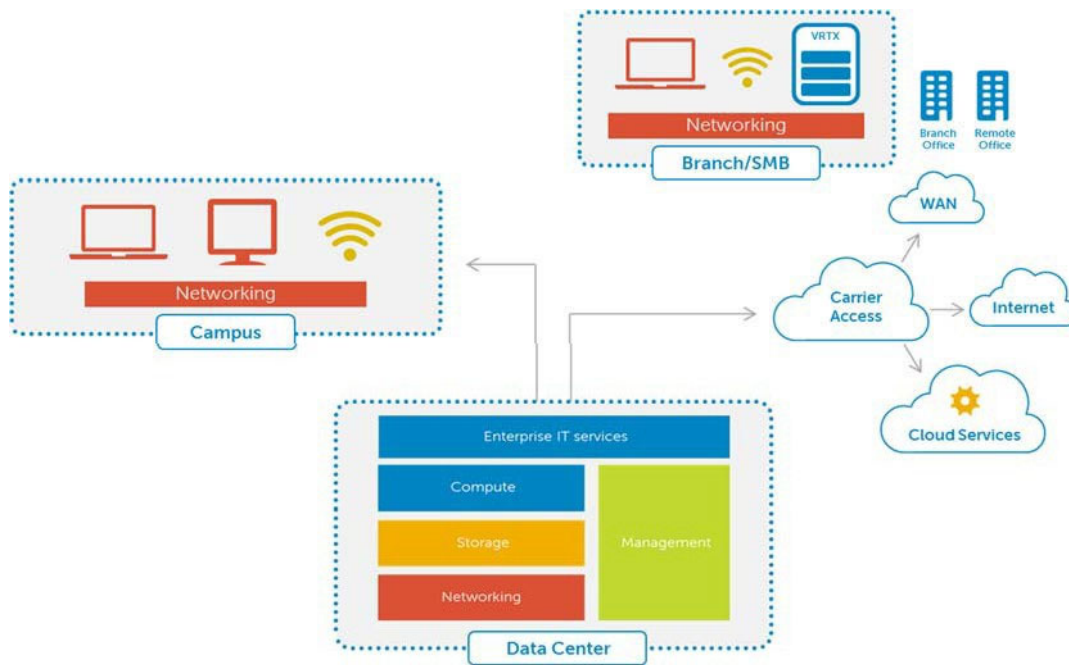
VRTX

Networking

Branch/SMB

Branch Office

Remote Office

WAN

Networking

Campus

Carrier Access

Internet

Cloud Services

Enterprise IT services

Compute

Storage

Networking

Management

Data Center